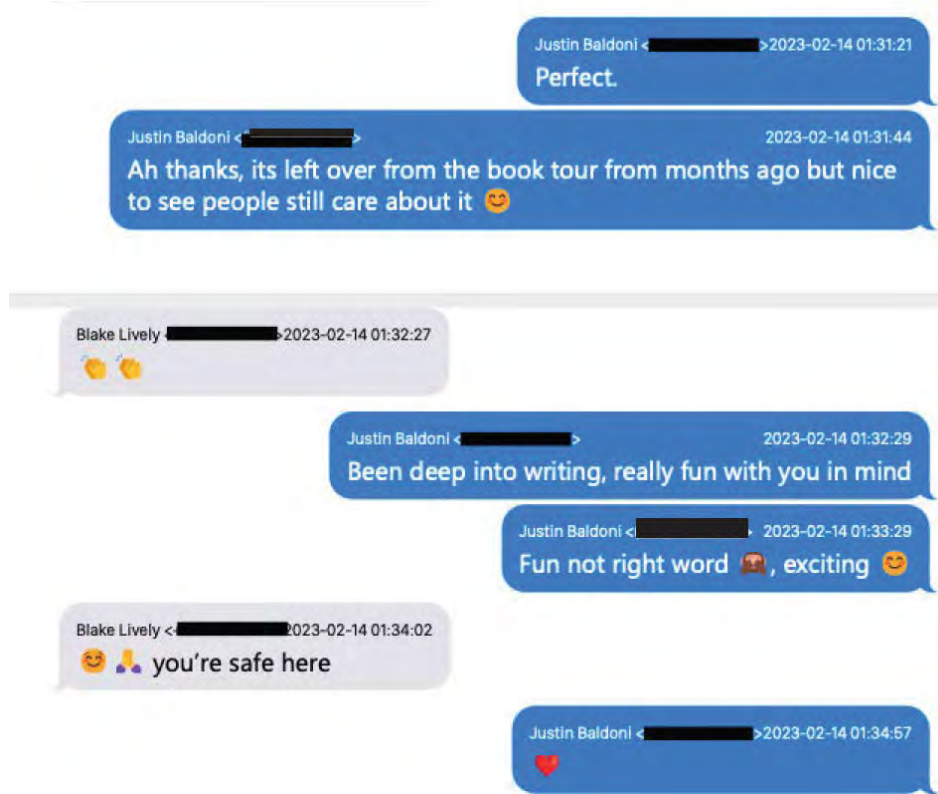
Justin Baldoni < >2023-02-14 01:31:21
Perfect.

Justin Baldoni < > 2023-02-14 01:31:44
Ah thanks, its left over from the book tour from months ago but nice to see people still care about it 😊

Blake Lively < >2023-02-14 01:32:27
👏👏

Justin Baldoni < > 2023-02-14 01:32:29
Been deep into writing, really fun with you in mind

Justin Baldoni < > 2023-02-14 01:33:29
Fun not right word 🙈, exciting 😊

Blake Lively < >2023-02-14 01:34:02
😊🙏 you're safe here

Justin Baldoni < >2023-02-14 01:34:57
❤️